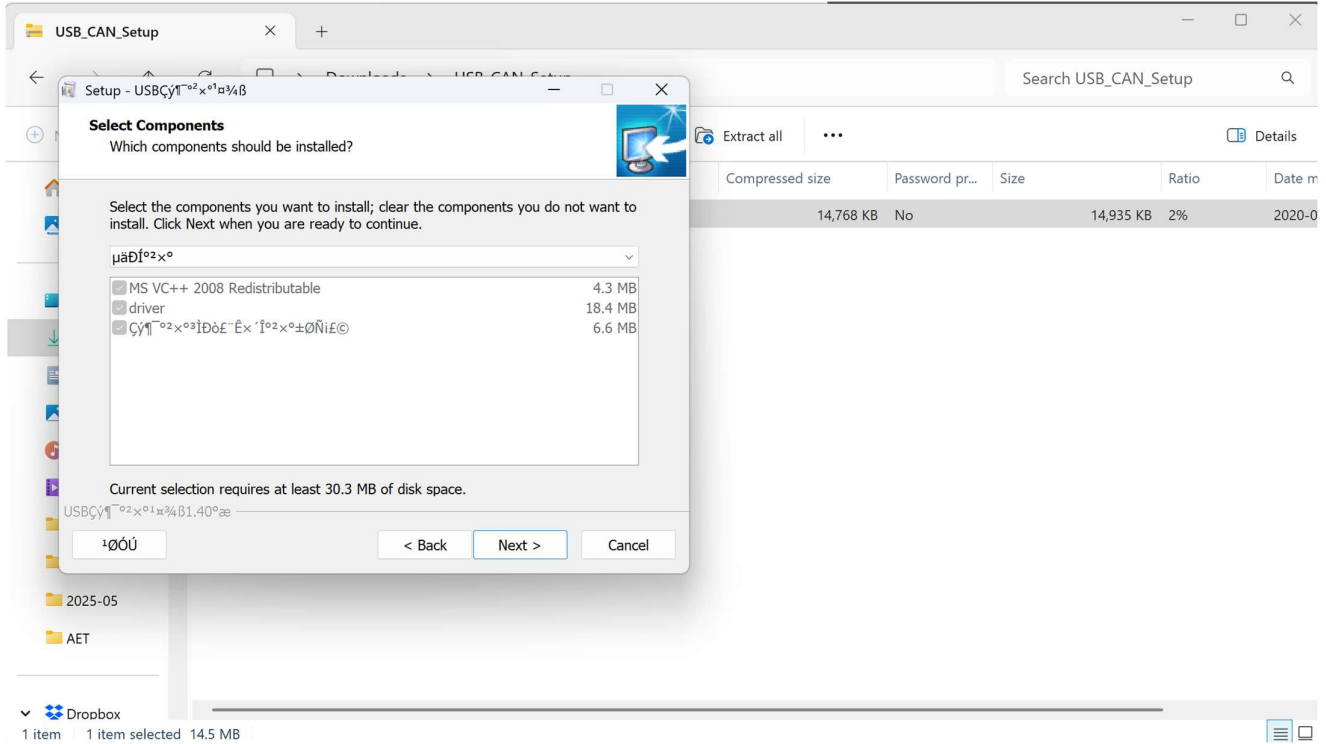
USB_CAN_Setup

Search USB_CAN_Setup

Setup - USBÇý¶¯°²×°¹¤¾ß

Select Components
Which components should be installed?

Select the components you want to install; clear the components you do not want to install. Click Next when you are ready to continue.

µäÐÍ°²×°

MS VC++ 2008 Redistributable 4.3 MB
driver 18.4 MB
Çý¶¯°²×°³ÌÐò£¨Ê×´Î°²×°±ØÑ¡£© 6.6 MB

Current selection requires at least 30.3 MB of disk space.

USBÇý¶¯°²×°¹¤¾ß1.40°æ

¹ØÓÚ

< Back
Next >
Cancel

Extract all
•••
Details

| Compressed size | Password pr... | Size | Ratio | Date m |
|---|---|---|---|---|
| 14,768 KB | No | 14,935 KB | 2% | 2020-0 |

2025-05
AET
Dropbox

1 item 1 item selected 14.5 MB